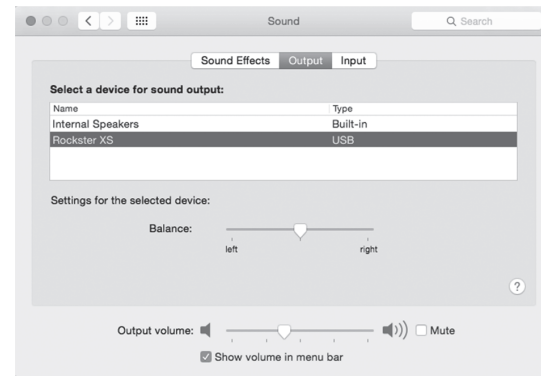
Sound

Search

Sound Effects Output Input

Select a device for sound output:

| Name | Type |
|---|---|
| Internal Speakers | Built-in |
| Rockster XS | USB |

Settings for the selected device:

Balance:

left right

?

Output volume: Mute

Show volume in menu bar